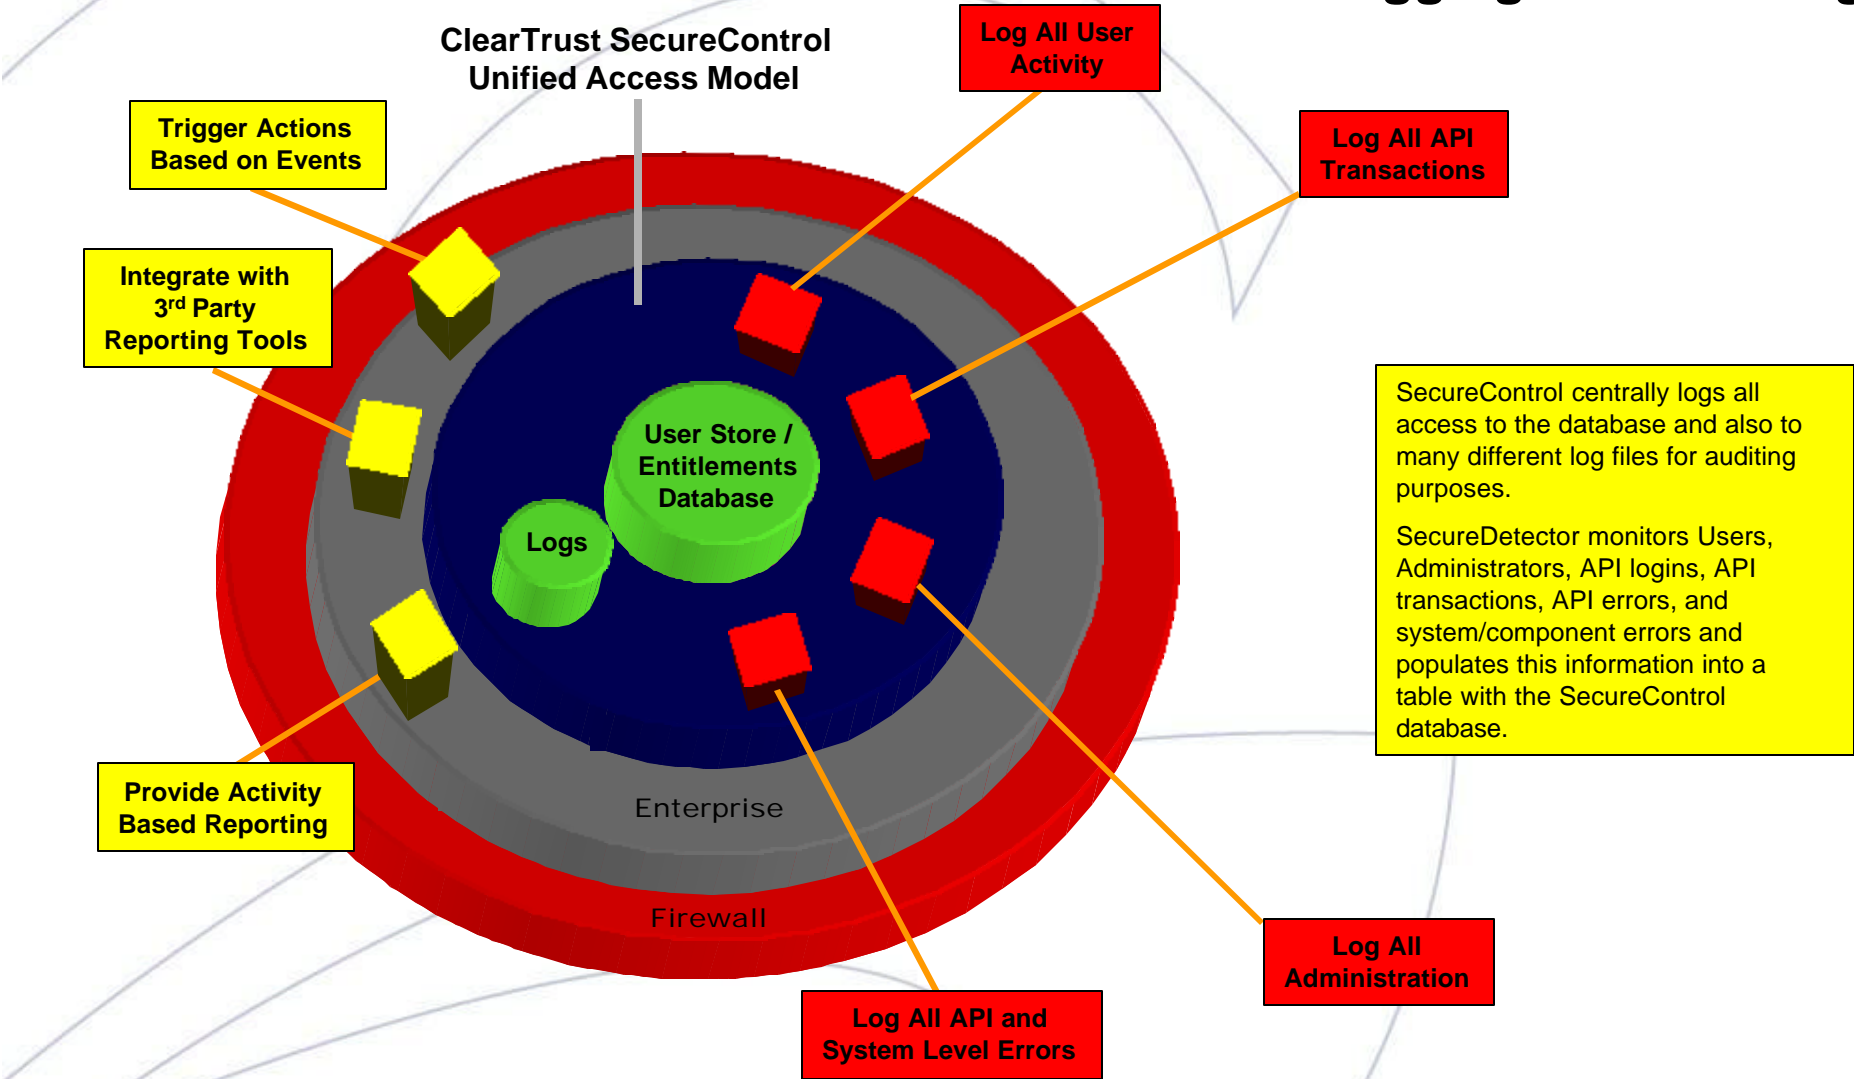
ClearTrust SecureControl Unified Access Model

Log All User Activity

Log All API Transactions

Trigger Actions Based on Events

Integrate with 3$^{rd}$ Party Reporting Tools

User Store / Entitlements Database

Logs

SecureControl centrally logs all access to the database and also to many different log files for auditing purposes.

SecureDetector monitors Users, Administrators, API logins, API transactions, API errors, and system/component errors and populates this information into a table with the SecureControl database.

Enterprise

Provide Activity Based Reporting

Firewall

Log All Administration

Log All API and System Level Errors